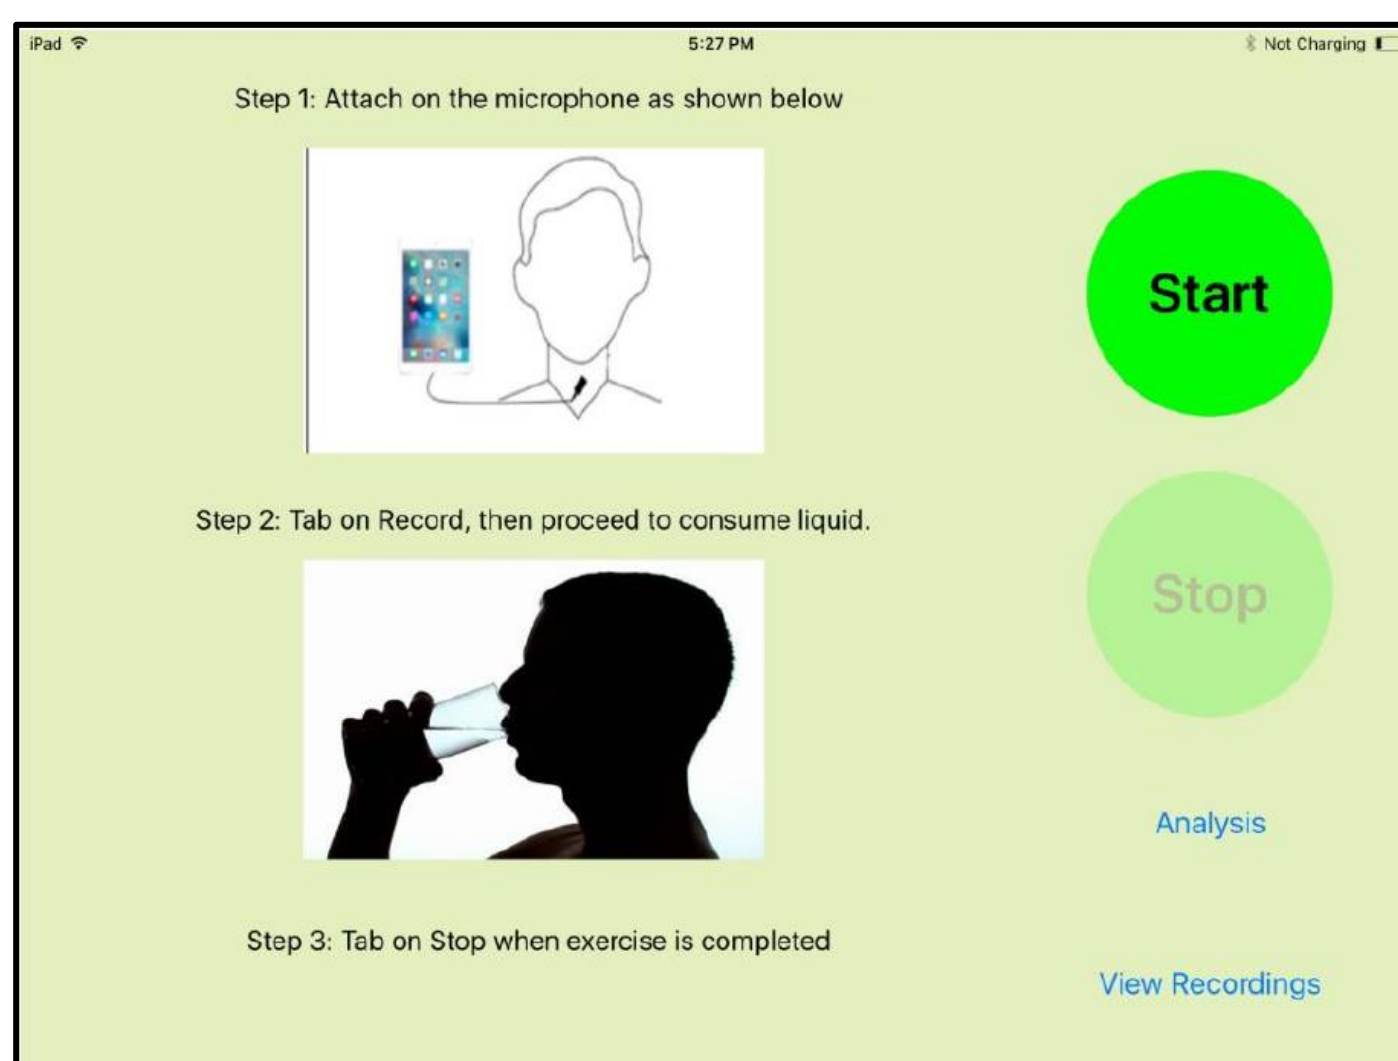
iPad 5:27 PM Not Charging

Step 1: Attach on the microphone as shown below

Start

Step 2: Tab on Record, then proceed to consume liquid.

Stop

Analysis

Step 3: Tab on Stop when exercise is completed

View Recordings